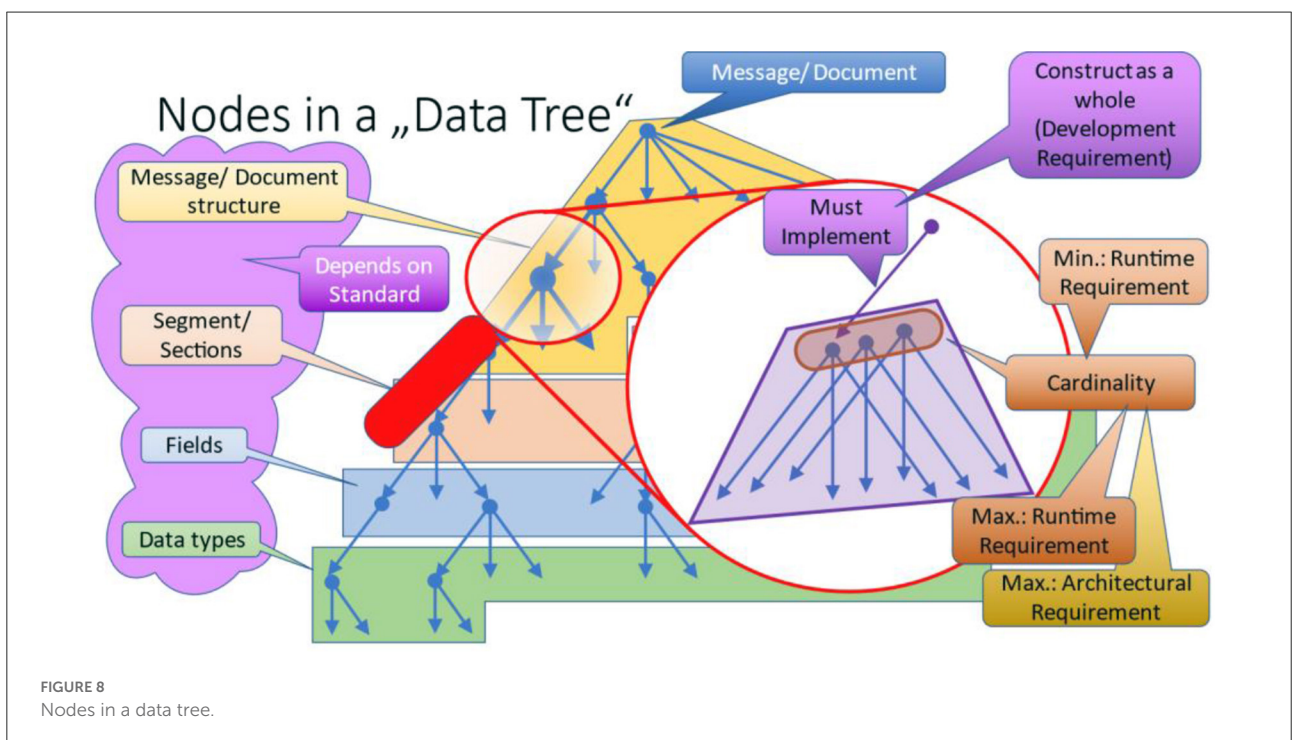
Nodes in a „Data Tree"

Message/ Document

Construct as a whole (Development Requirement)

Message/ Document structure

Must Implement

Depends on Standard

Min.: Runtime Requirement

Segment/ Sections

Cardinality

Fields

Data types

Max.: Runtime Requirement

Max.: Architectural Requirement

FIGURE 8
Nodes in a data tree.